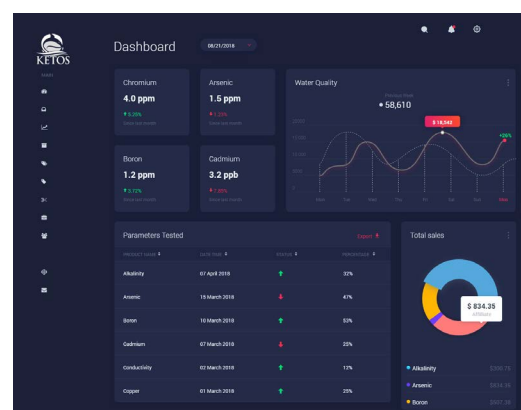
KETOS

MAIN

Dashboard

08/21/2018

Chromium
4.0 ppm
5.29%
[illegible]

Arsenic
1.5 ppm
1.29%
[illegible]

Boron
1.2 ppm
3.17%
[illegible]

Cadmium
3.2 ppb
1.20%
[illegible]

Water Quality
Previous Week
58,610
18,543
+26%

Mon Tue Wed Thu Fri Sat Sun Mon

Parameters Tested
Export

| PRODUCT NAME | DATE TIME | STATUS | PERCENTAGE |
|---|---|---|---|
| Alkalinity | 07 April 2018 | ↑ | 32% |
| Arsenic | 15 March 2018 | ↓ | 47% |
| Boron | 10 March 2018 | ↑ | 53% |
| Cadmium | 07 March 2018 | ↓ | 25% |
| Conductivity | 02 March 2018 | ↑ | 13% |
| Copper | 01 March 2018 | ↑ | 25% |

Total sales
$ 834.35
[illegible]

Alkalinity $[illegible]
Arsenic $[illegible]
Boron $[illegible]